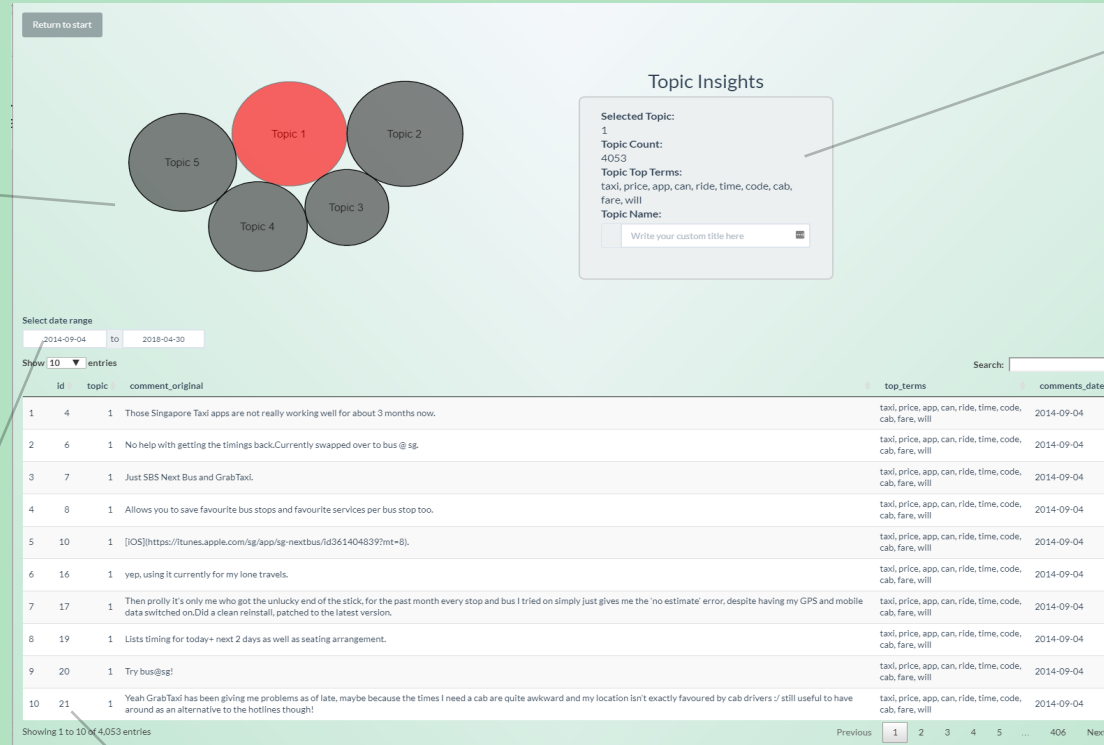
Return to start

Topic 1
Topic 2
Topic 5
Topic 3
Topic 4

Topic Insights

Selected Topic:
1
Topic Count:
4053
Topic Top Terms:
taxi, price, app, can, ride, time, code, cab, fare, will
Topic Name:
Write your custom title here

Select date range
2014-09-04 to 2018-04-30

Show 10 ▼ entries

Search:

| | id | topic | comment_original | top_terms | comments_date |
|---|---|---|---|---|---|
| 1 | 4 | 1 | Those Singapore Taxi apps are not really working well for about 3 months now. | taxi, price, app, can, ride, time, code, cab, fare, will | 2014-09-04 |
| 2 | 6 | 1 | No help with getting the timings back.Currently swapped over to bus @ sg. | taxi, price, app, can, ride, time, code, cab, fare, will | 2014-09-04 |
| 3 | 7 | 1 | Just SBS Next Bus and GrabTaxi. | taxi, price, app, can, ride, time, code, cab, fare, will | 2014-09-04 |
| 4 | 8 | 1 | Allows you to save favourite bus stops and favourite services per bus stop too. | taxi, price, app, can, ride, time, code, cab, fare, will | 2014-09-04 |
| 5 | 10 | 1 | [iOS](https://itunes.apple.com/sg/app/sg-nextbus/id361404839?mt=8). | taxi, price, app, can, ride, time, code, cab, fare, will | 2014-09-04 |
| 6 | 16 | 1 | yep, using it currently for my lone travels. | taxi, price, app, can, ride, time, code, cab, fare, will | 2014-09-04 |
| 7 | 17 | 1 | Then prolly it's only me who got the unlucky end of the stick, for the past month every stop and bus I tried on simply just gives me the 'no estimate' error, despite having my GPS and mobile data switched on.Did a clean reinstall, patched to the latest version. | taxi, price, app, can, ride, time, code, cab, fare, will | 2014-09-04 |
| 8 | 19 | 1 | Lists timing for today+ next 2 days as well as seating arrangement. | taxi, price, app, can, ride, time, code, cab, fare, will | 2014-09-04 |
| 9 | 20 | 1 | Try bus@sg! | taxi, price, app, can, ride, time, code, cab, fare, will | 2014-09-04 |
| 10 | 21 | 1 | Yeah GrabTaxi has been giving me problems as of late, maybe because the times I need a cab are quite awkward and my location isn't exactly favoured by cab drivers :/ still useful to have around as an alternative to the hotlines though! | taxi, price, app, can, ride, time, code, cab, fare, will | 2014-09-04 |

Showing 1 to 10 of 4,053 entries

Previous 1 2 3 4 5 … 406 Next